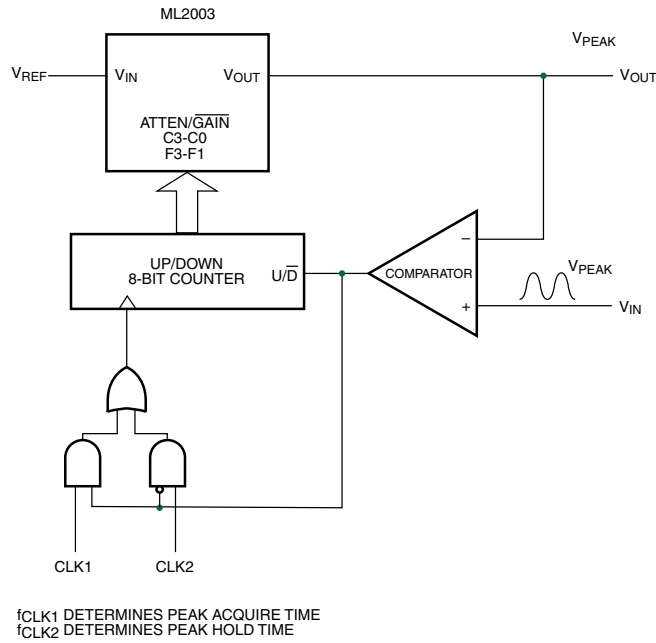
ML2003

$V_{REF}$

$V_{IN}$

$V_{OUT}$

ATTEN/$\overline{GAIN}$
C3-C0
F3-F1

$V_{PEAK}$

$V_{OUT}$

UP/DOWN
8-BIT COUNTER

U/$\overline{D}$

COMPARATOR

–

+

$V_{PEAK}$

$V_{IN}$

CLK1

CLK2

$f_{CLK1}$ DETERMINES PEAK ACQUIRE TIME
$f_{CLK2}$ DETERMINES PEAK HOLD TIME